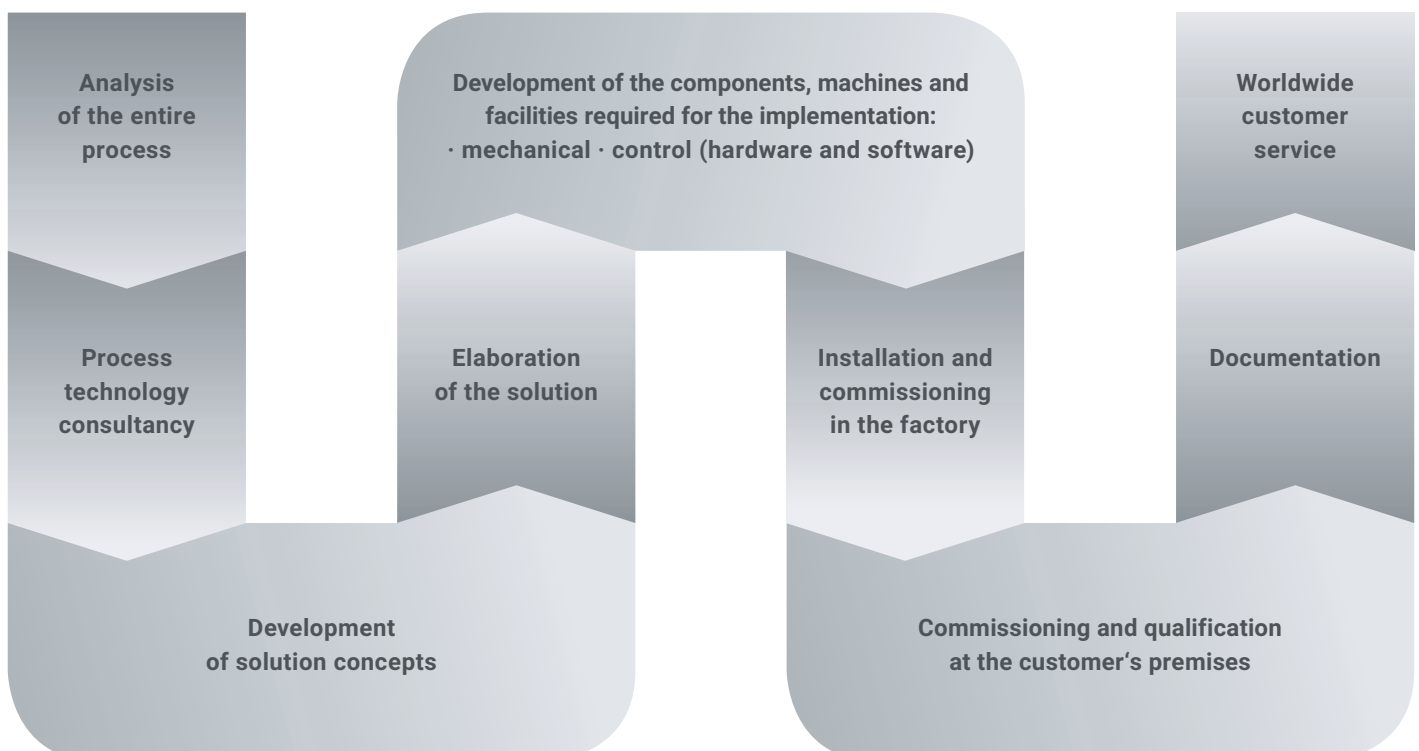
Analysis of the entire process

Process technology consultancy

Development of solution concepts

Elaboration of the solution

Development of the components, machines and facilities required for the implementation:
· mechanical · control (hardware and software)

Installation and commissioning in the factory

Commissioning and qualification at the customer‘s premises

Documentation

Worldwide customer service